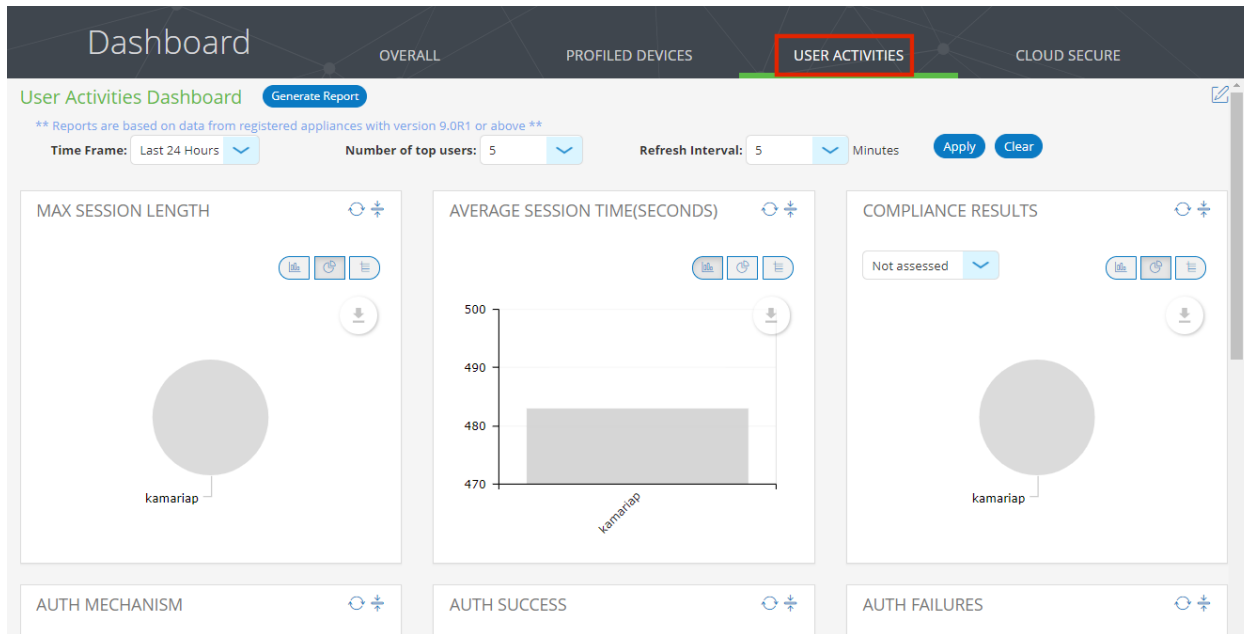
Dashboard

OVERALL

PROFILED DEVICES

USER ACTIVITIES

CLOUD SECURE

User Activities Dashboard

Generate Report

** Reports are based on data from registered appliances with version 9.0R1 or above **

Time Frame: Last 24 Hours

Number of top users: 5

Refresh Interval: 5 Minutes

Apply

Clear

MAX SESSION LENGTH

kamariap

AVERAGE SESSION TIME(SECONDS)

500

490

480

470

kamariap

COMPLIANCE RESULTS

Not assessed

kamariap

AUTH MECHANISM

AUTH SUCCESS

AUTH FAILURES